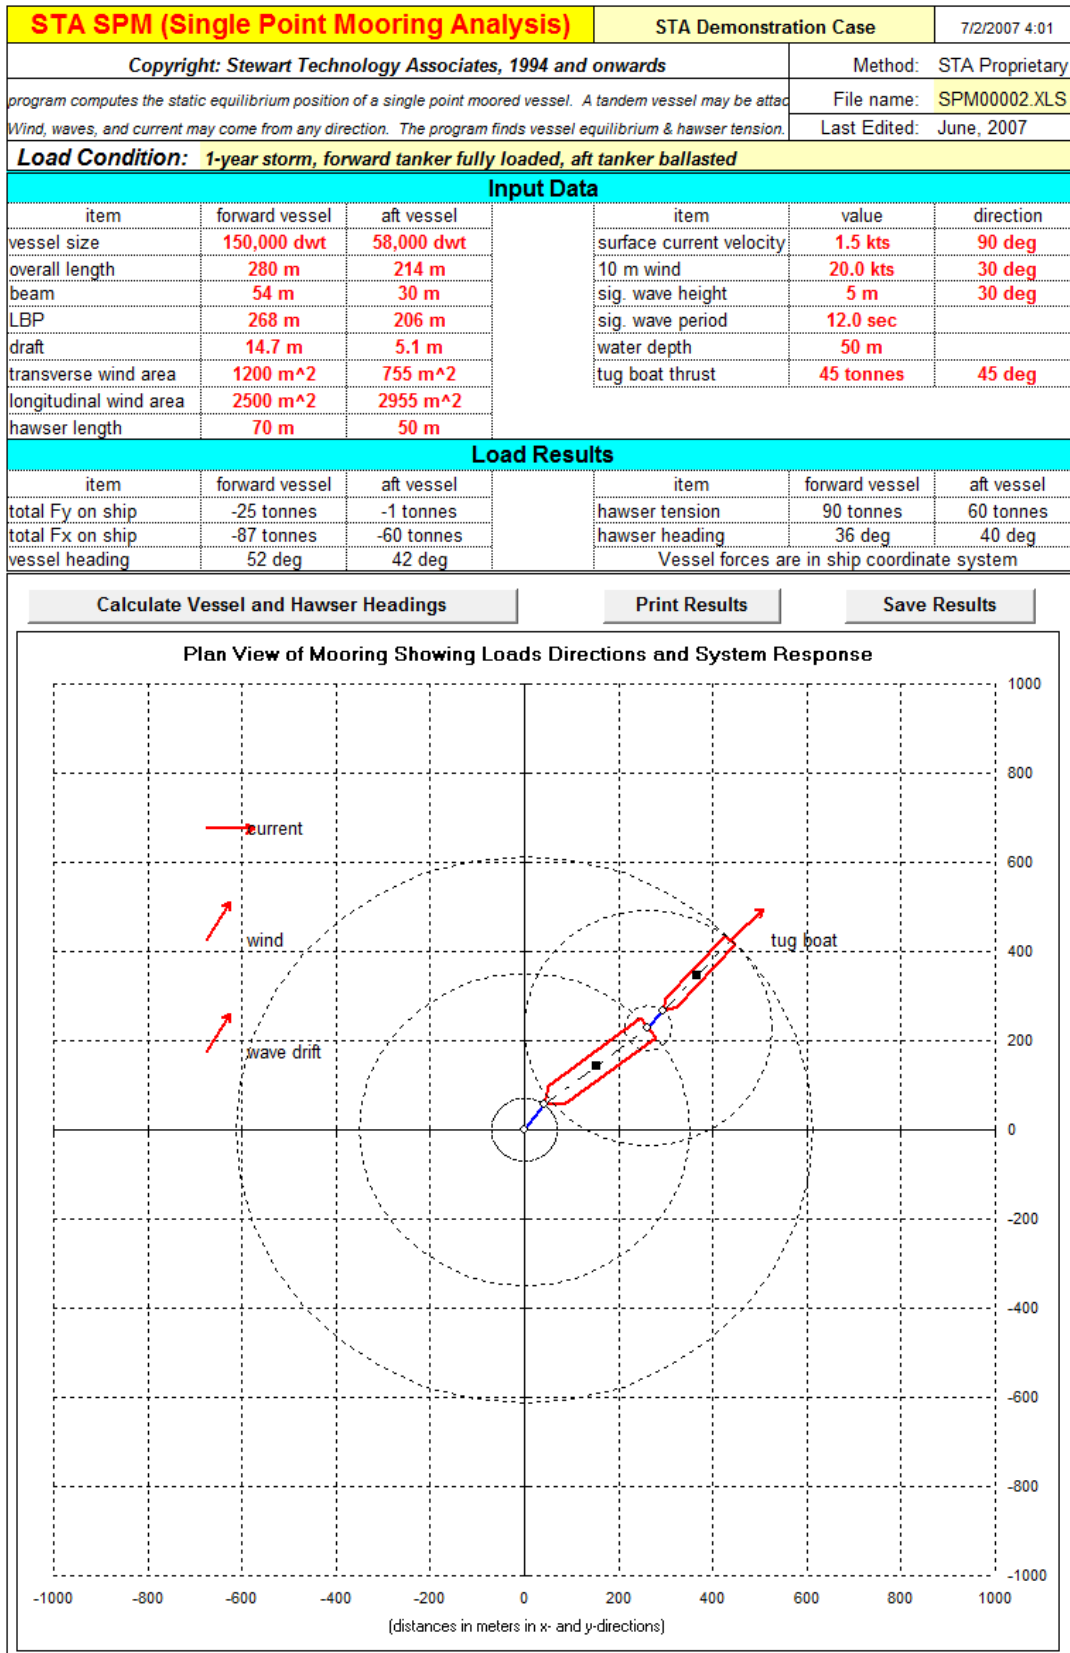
STA SPM (Single Point Mooring Analysis)

STA Demonstration Case

7/2/2007 4:01

Copyright: Stewart Technology Associates, 1994 and onwards

Method: STA Proprietary

program computes the static equilibrium position of a single point moored vessel. A tandem vessel may be attac

File name: SPM00002.XLS

Wind, waves, and current may come from any direction. The program finds vessel equilibrium & hawser tension.

Last Edited: June, 2007

Load Condition: 1-year storm, forward tanker fully loaded, aft tanker ballasted

Input Data

| item | forward vessel | aft vessel |
|---|---|---|
| vessel size | 150,000 dwt | 58,000 dwt |
| overall length | 280 m | 214 m |
| beam | 54 m | 30 m |
| LBP | 268 m | 206 m |
| draft | 14.7 m | 5.1 m |
| transverse wind area | 1200 m^2 | 755 m^2 |
| longitudinal wind area | 2500 m^2 | 2955 m^2 |
| hawser length | 70 m | 50 m |

| item | value | direction |
|---|---|---|
| surface current velocity | 1.5 kts | 90 deg |
| 10 m wind | 20.0 kts | 30 deg |
| sig. wave height | 5 m | 30 deg |
| sig. wave period | 12.0 sec | |
| water depth | 50 m | |
| tug boat thrust | 45 tonnes | 45 deg |

Load Results

| item | forward vessel | aft vessel |
|---|---|---|
| total Fy on ship | -25 tonnes | -1 tonnes |
| total Fx on ship | -87 tonnes | -60 tonnes |
| vessel heading | 52 deg | 42 deg |

| item | forward vessel | aft vessel |
|---|---|---|
| hawser tension | 90 tonnes | 60 tonnes |
| hawser heading | 36 deg | 40 deg |

Vessel forces are in ship coordinate system

Calculate Vessel and Hawser Headings

Print Results

Save Results

Plan View of Mooring Showing Loads Directions and System Response

current

wind

wave drift

tug boat

1000
800
600
400
200
0
-200
-400
-600
-800
-1000

-1000 -800 -600 -400 -200 0 200 400 600 800 1000

(distances in meters in x- and y-directions)